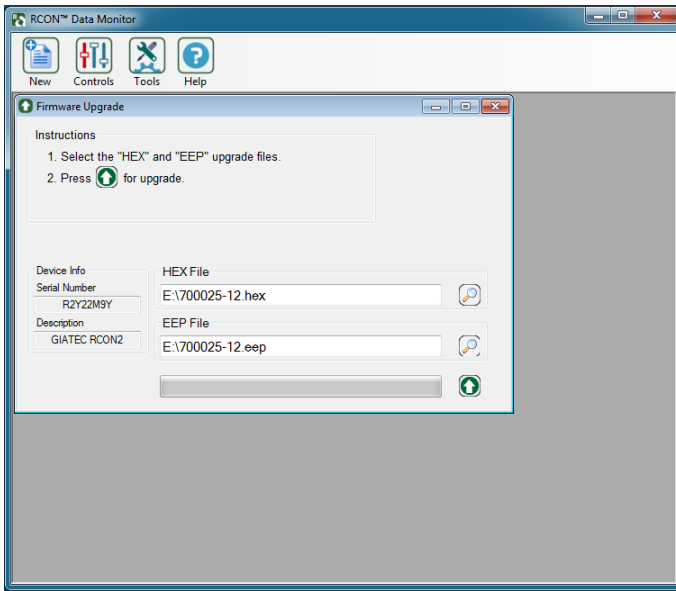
RCON™ Data Monitor

New
Controls
Tools
Help

Firmware Upgrade

Instructions
1. Select the "HEX" and "EEP" upgrade files.
2. Press for upgrade.

Device Info
Serial Number
R2Y22M9Y
Description
GIATEC RCON2

HEX File
E:\700025-12.hex

EEP File
E:\700025-12.eep